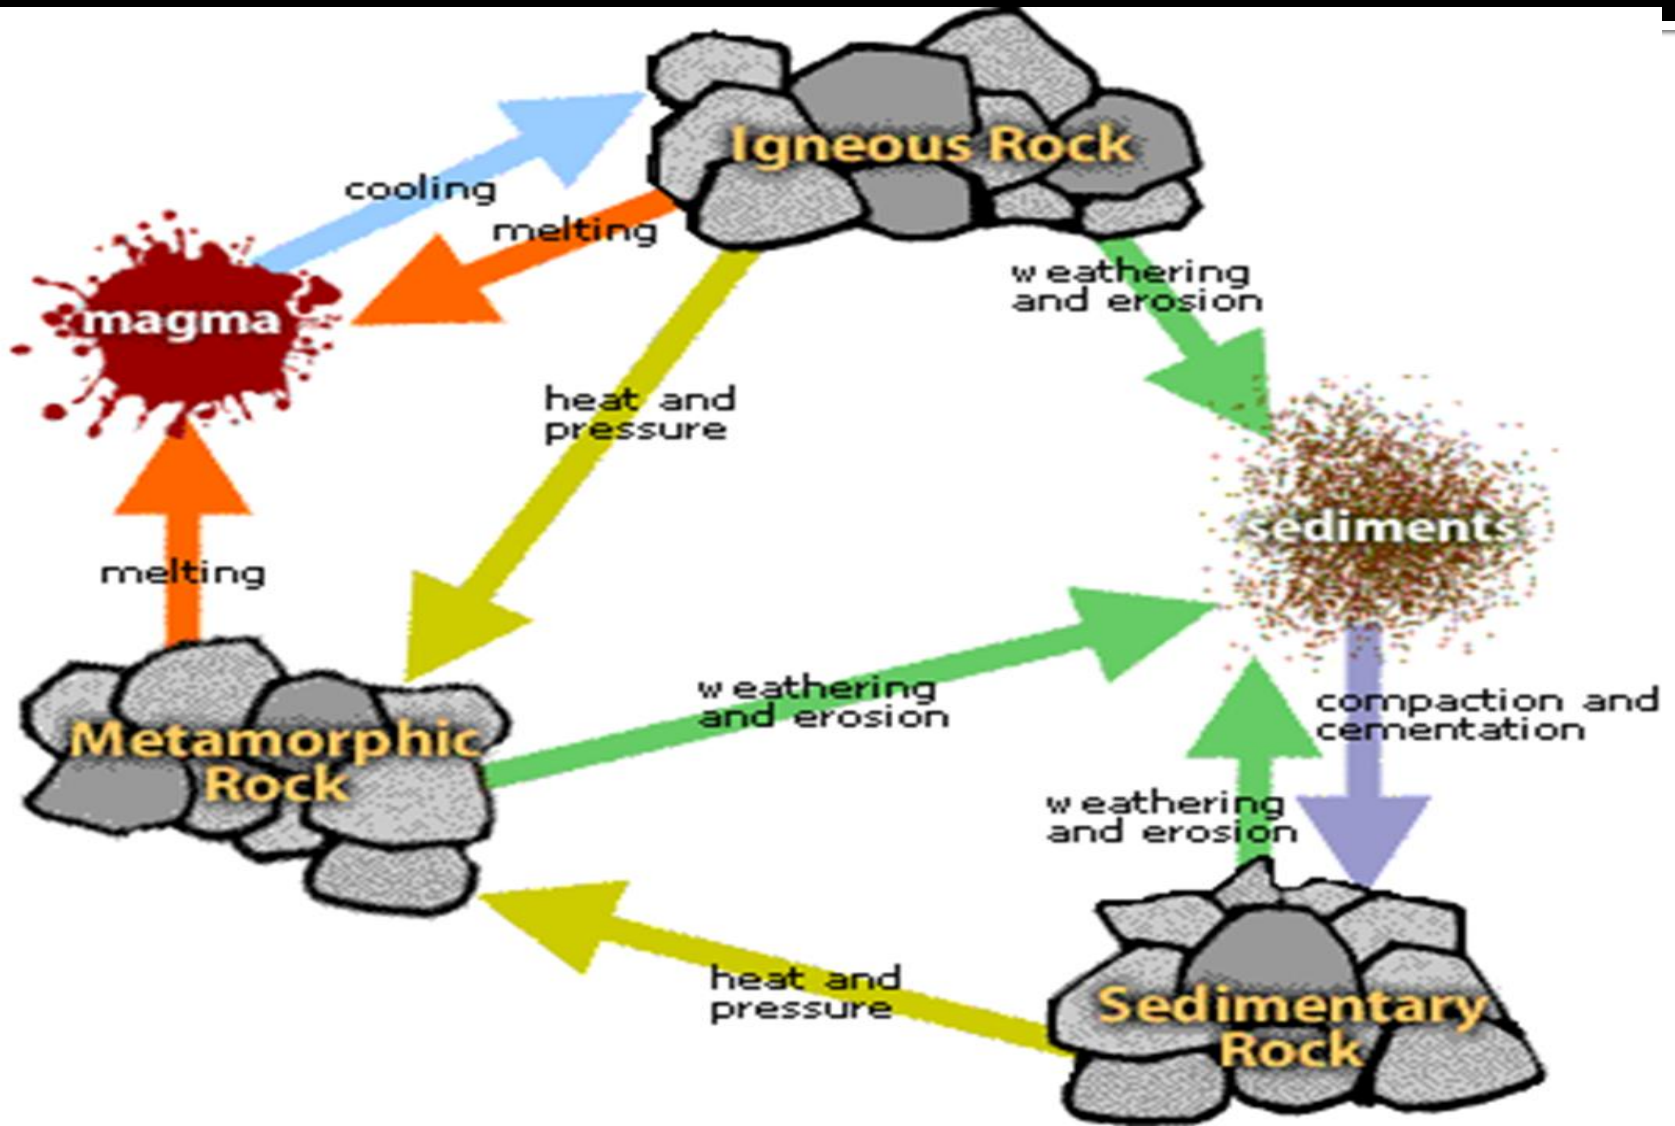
Igneous Rock

cooling

melting

magma

heat and pressure

weathering and erosion

sediments

melting

Metamorphic Rock

weathering and erosion

compaction and cementation

weathering and erosion

heat and pressure

Sedimentary Rock